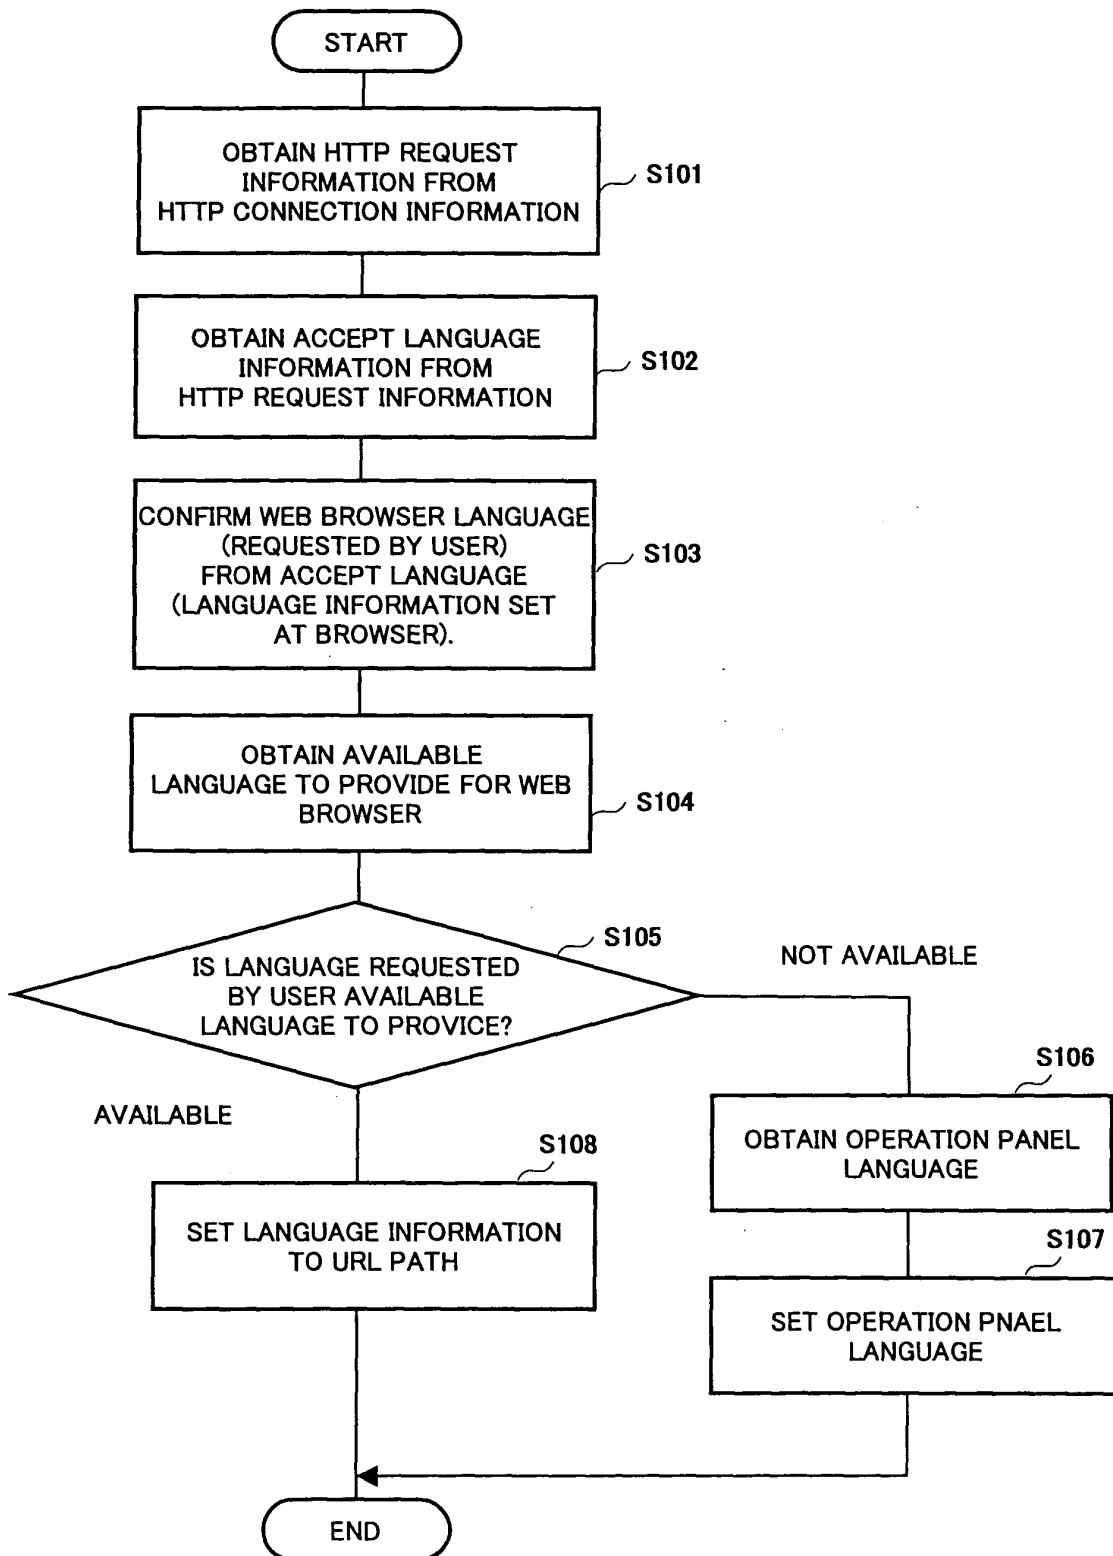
START

OBTAIN HTTP REQUEST INFORMATION FROM HTTP CONNECTION INFORMATION

S101

OBTAIN ACCEPT LANGUAGE INFORMATION FROM HTTP REQUEST INFORMATION

S102

CONFIRM WEB BROWSER LANGUAGE (REQUESTED BY USER) FROM ACCEPT LANGUAGE (LANGUAGE INFORMATION SET AT BROWSER).

S103

OBTAIN AVAILABLE LANGUAGE TO PROVIDE FOR WEB BROWSER

S104

S105

IS LANGUAGE REQUESTED BY USER AVAILABLE LANGUAGE TO PROVICE?

NOT AVAILABLE

S106

OBTAIN OPERATION PANEL LANGUAGE

S107

SET OPERATION PNAEL LANGUAGE

AVAILABLE

S108

SET LANGUAGE INFORMATION TO URL PATH

END